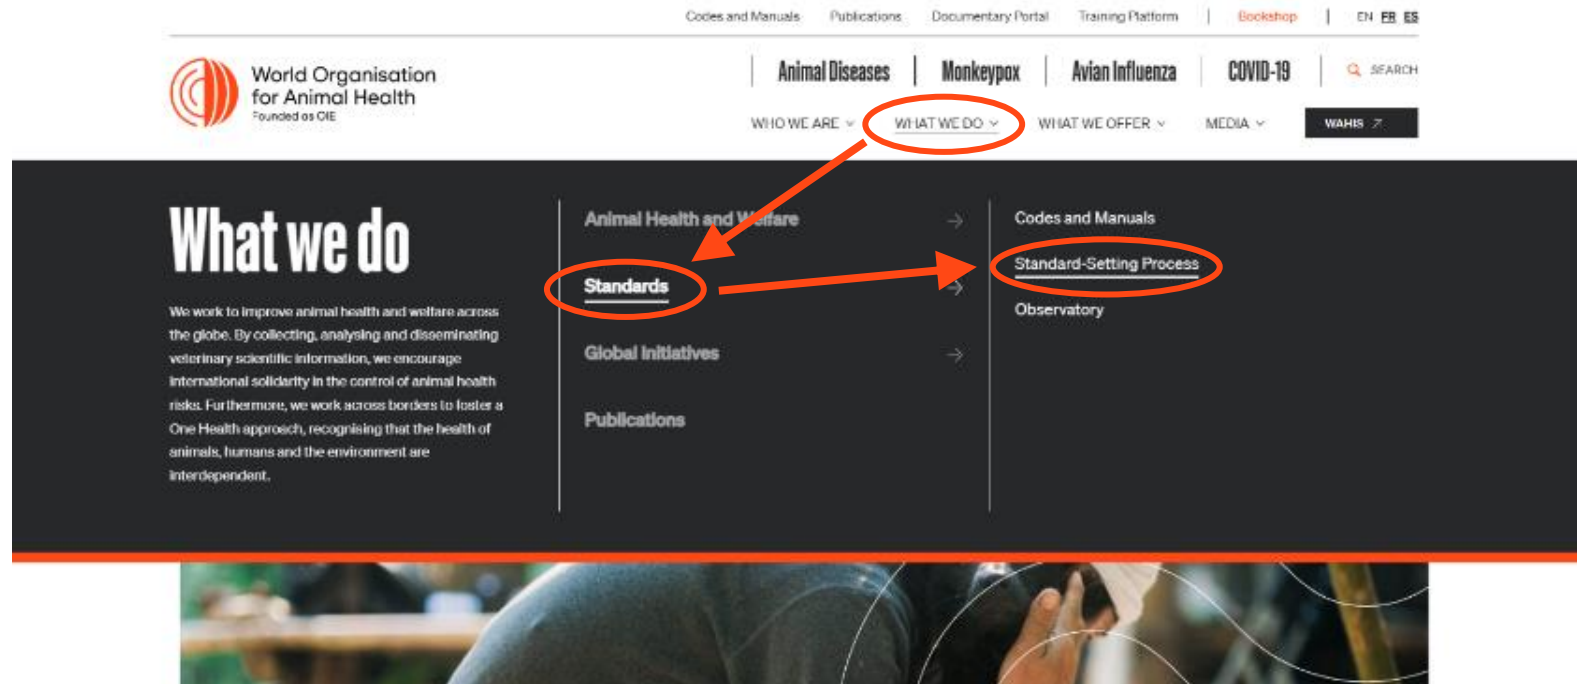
Codes and Manuals | Publications | Documentary Portal | Training Platform | Bookshop | EN FR ES

World Organisation for Animal Health
Founded as OIE

Animal Diseases | Monkeypox | Avian Influenza | COVID-19 | SEARCH

WHO WE ARE | WHAT WE DO | WHAT WE OFFER | MEDIA | WAHIS

What we do

We work to improve animal health and welfare across the globe. By collecting, analysing and disseminating veterinary scientific information, we encourage international solidarity in the control of animal health risks. Furthermore, we work across borders to foster a One Health approach, recognising that the health of animals, humans and the environment are interdependent.

Animal Health and Welfare
Standards
Global Initiatives
Publications

Codes and Manuals
Standard-Setting Process
Observatory